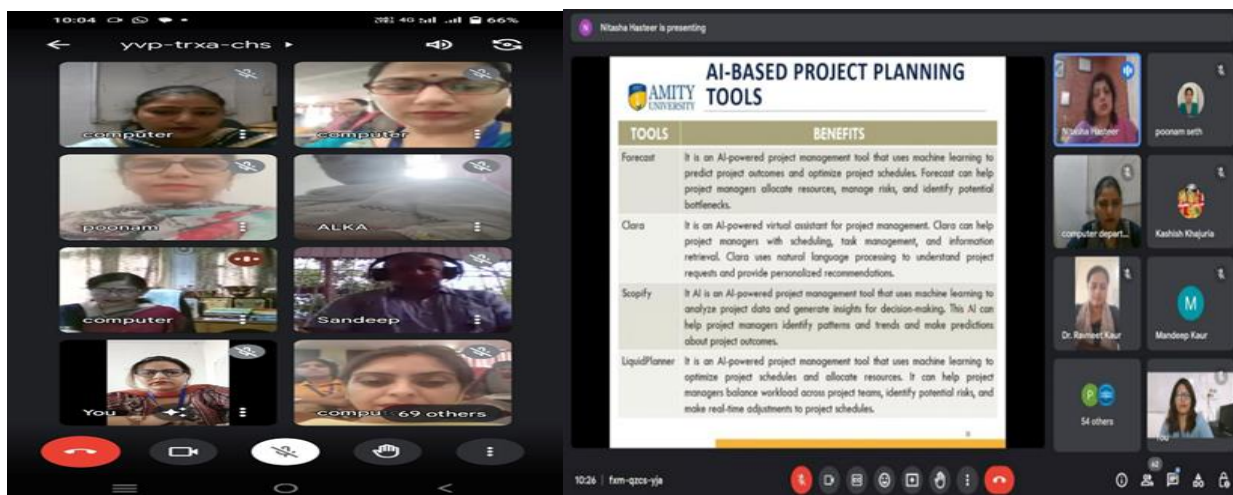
10:04 66%

yvp-trxa-chs

computer

computer

poonam

ALKA

computer

Sandeep

You

compu 69 others

Nitasha Hasteer is presenting

AMITY UNIVERSITY

AI-BASED PROJECT PLANNING TOOLS

| TOOLS | BENEFITS |
|---|---|
| Forecast | It is an AI-powered project management tool that uses machine learning to predict project outcomes and optimize project schedules. Forecast can help project managers allocate resources, manage risks, and identify potential bottlenecks. |
| Clara | It is an AI-powered virtual assistant for project management. Clara can help project managers with scheduling, task management, and information retrieval. Clara uses natural language processing to understand project requests and provide personalized recommendations. |
| Scopify | It AI is an AI-powered project management tool that uses machine learning to analyze project data and generate insights for decision-making. This AI can help project managers identify patterns and trends and make predictions about project outcomes. |
| LiquidPlanner | It is an AI-powered project management tool that uses machine learning to optimize project schedules and allocate resources. It can help project managers balance workload across project teams, identify potential risks, and make real-time adjustments to project schedules. |

Nitasha Hasteer

poonam seth

computer depart...

Kashish Khajuria

Dr. Ravneet Kaur

Mandeep Kaur

M

P

54 others

You

10:26 | fxm-qzcs-yja

62